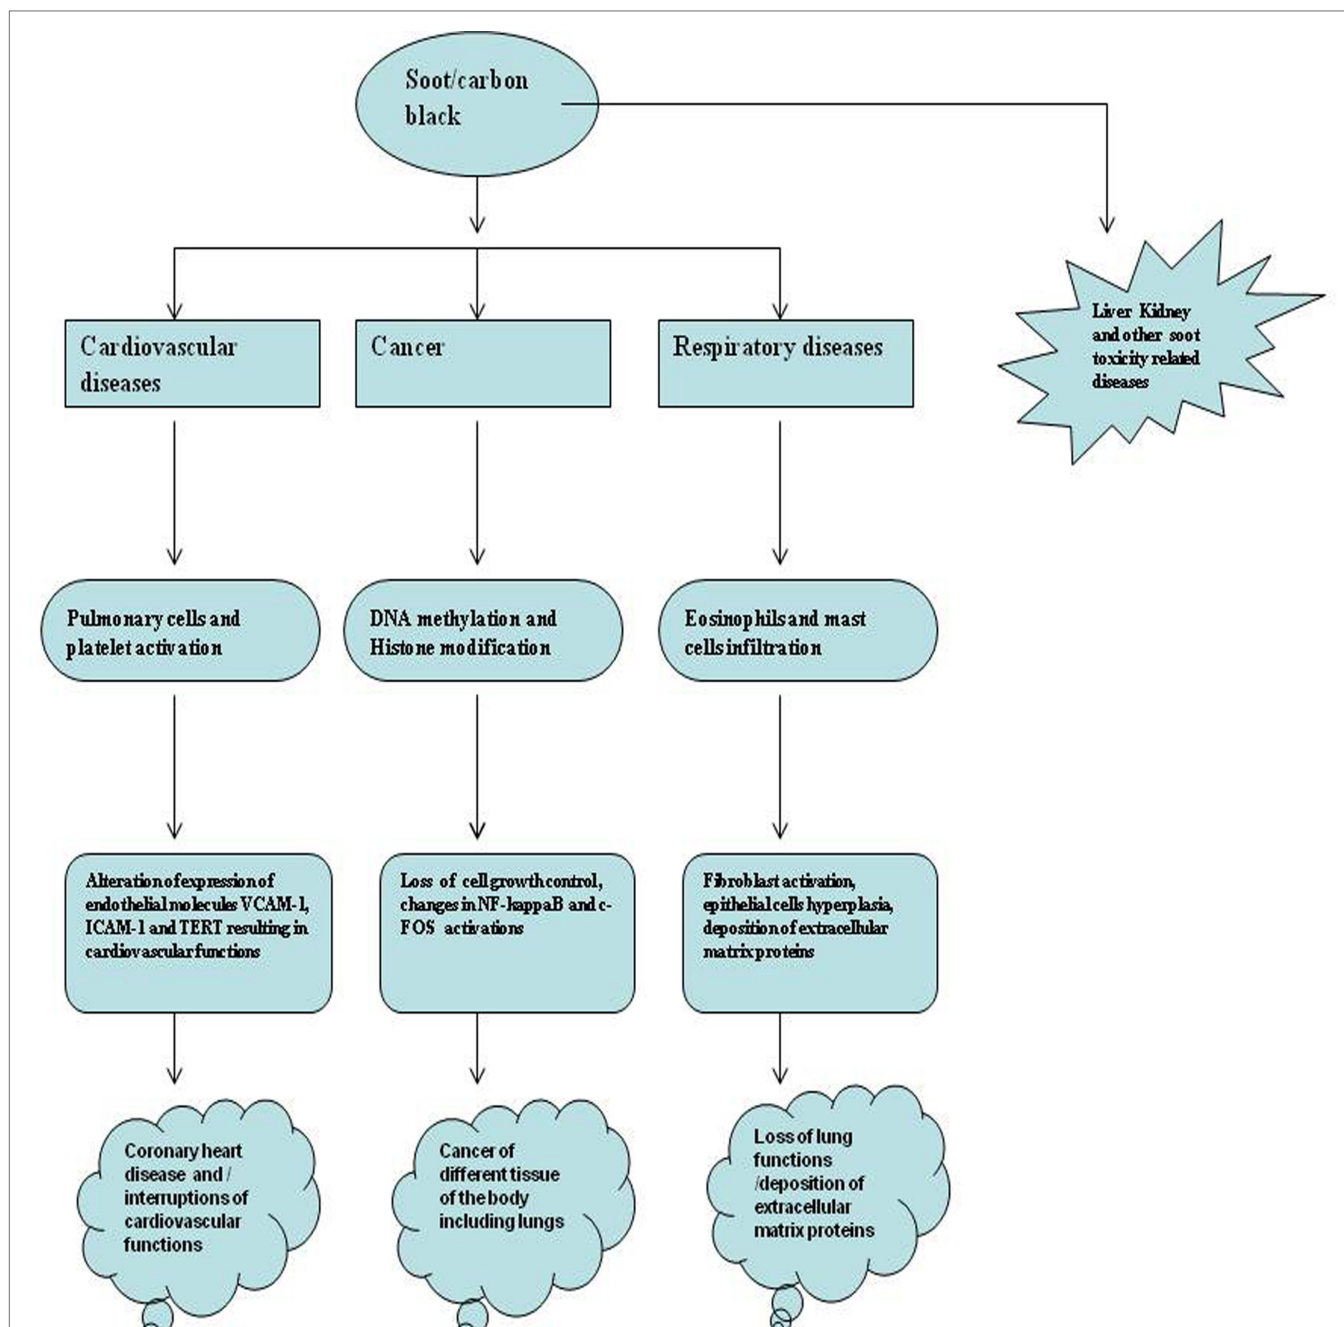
Soot/carbon black

Liver Kidney and other soot toxicity related diseases

Cardiovascular diseases

Cancer

Respiratory diseases

Pulmonary cells and platelet activation

DNA methylation and Histone modification

Eosinophils and mast cells infiltration

Alteration of expression of endothelial molecules VCAM-1, ICAM-1 and TERT resulting in cardiovascular functions

Loss of cell growth control, changes in NF-kappaB and c-FOS activations

Fibroblast activation, epithelial cells hyperplasia, deposition of extracellular matrix proteins

Coronary heart disease and / interruptions of cardiovascular functions

Cancer of different tissue of the body including lungs

Loss of lung functions /deposition of extracellular matrix proteins